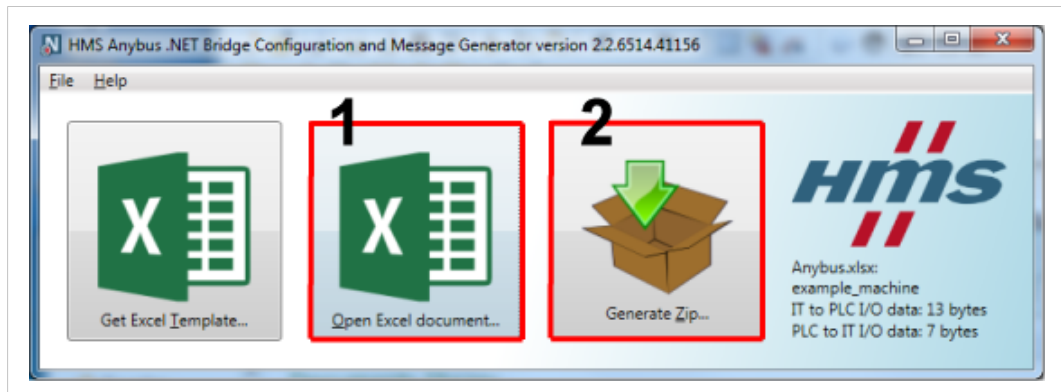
HMS Anybus .NET Bridge Configuration and Message Generator version 2.2.6514.41156

File Help

Get Excel Template...

1

X

Open Excel document...

2

Generate Zip...

HMS

Anybus.xlsx:
example_machine
IT to PLC I/O data: 13 bytes
PLC to IT I/O data: 7 bytes